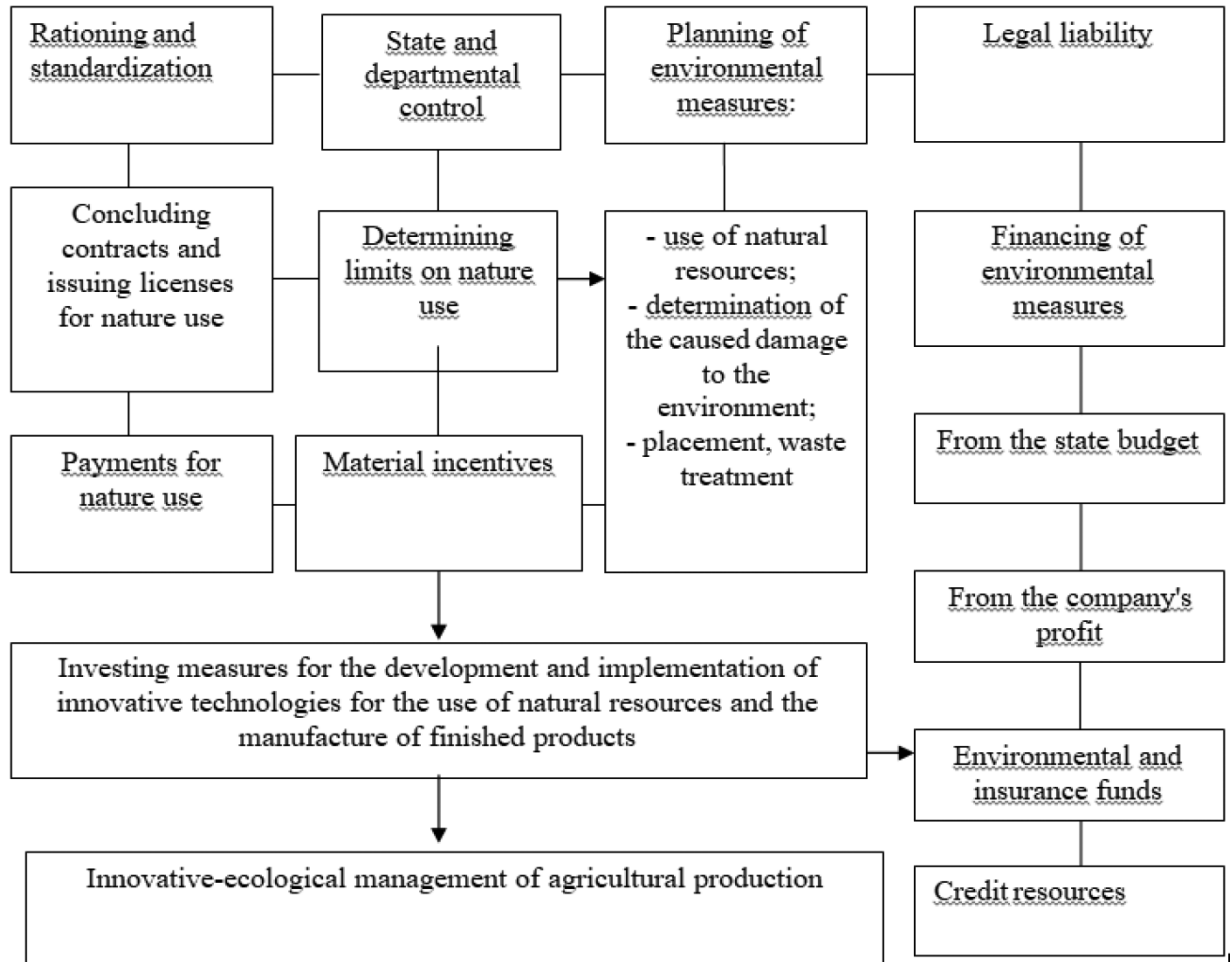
Rationing and standardization

State and departmental control

Planning of environmental measures:

Legal liability

Concluding contracts and issuing licenses for nature use

Determining limits on nature use

- use of natural resources;
- determination of the caused damage to the environment;
- placement, waste treatment

Financing of environmental measures

Payments for nature use

Material incentives

From the state budget

From the company's profit

Investing measures for the development and implementation of innovative technologies for the use of natural resources and the manufacture of finished products

Environmental and insurance funds

Innovative-ecological management of agricultural production

Credit resources